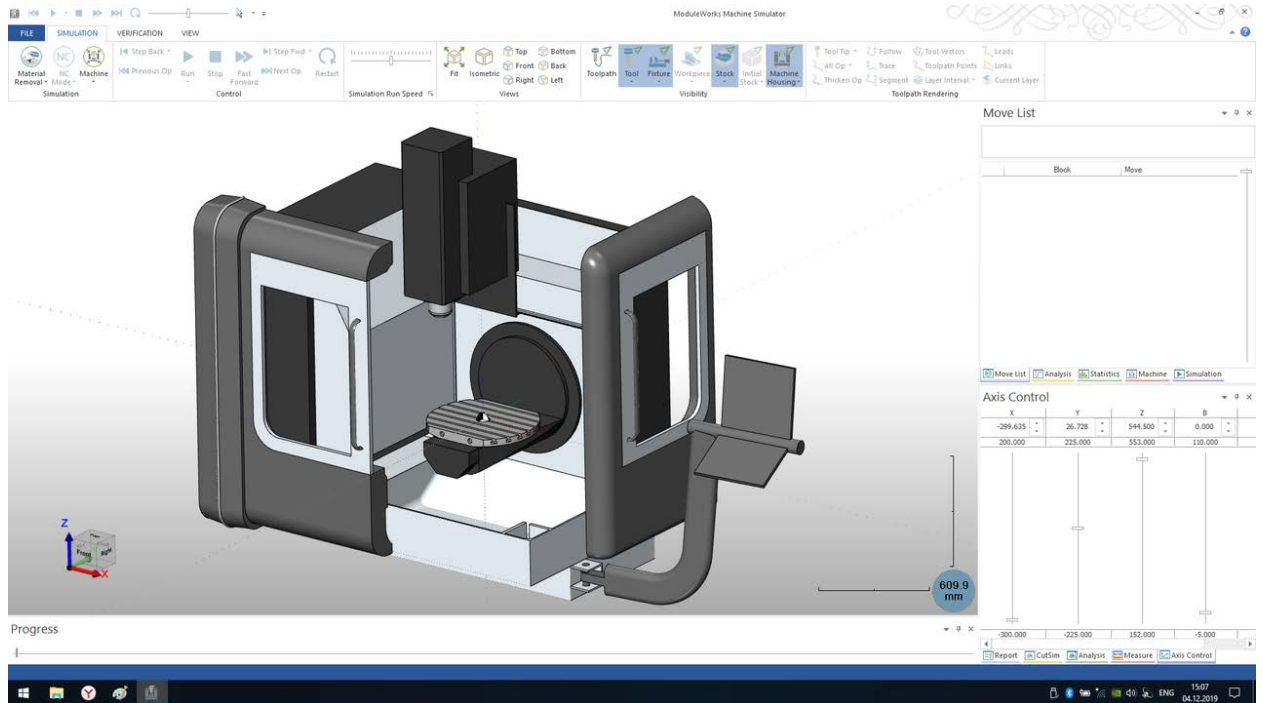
ModuleWorks Machine Simulator

FILE SIMULATION VERIFICATION VIEW

Material Removal NC Mode Machine
Simulation

Step Back Previous Op Run Stop Fast Forward Step Fwd Next Op Restart
Control

Simulation Run Speed

Fit Isometric Top Front Right Bottom Back Left
Views

Toolpath Tool Fixture Workpiece Stock Initial Stock Machine Housing
Visibility

Tool Tip All Op Thicken Op Follow Trace Segment Tool Vectors Toolpath Points Layer Interval Leads Links Current Layer
Toolpath Rendering

Move List

| Block | Move |
|---|---|

Move List Analysis Statistics Machine Simulation

Axis Control

| X | Y | Z | B |
|---|---|---|---|
| -299.635 | 26.728 | 544.500 | 0.000 |
| 200.000 | 225.000 | 553.000 | 110.000 |
| -300.000 | -225.000 | 152.000 | -5.000 |

Report CutSim Analysis Measure Axis Control

Z
Front Right
X

609.9 mm

Progress

ENG 15:07 04.12.2019